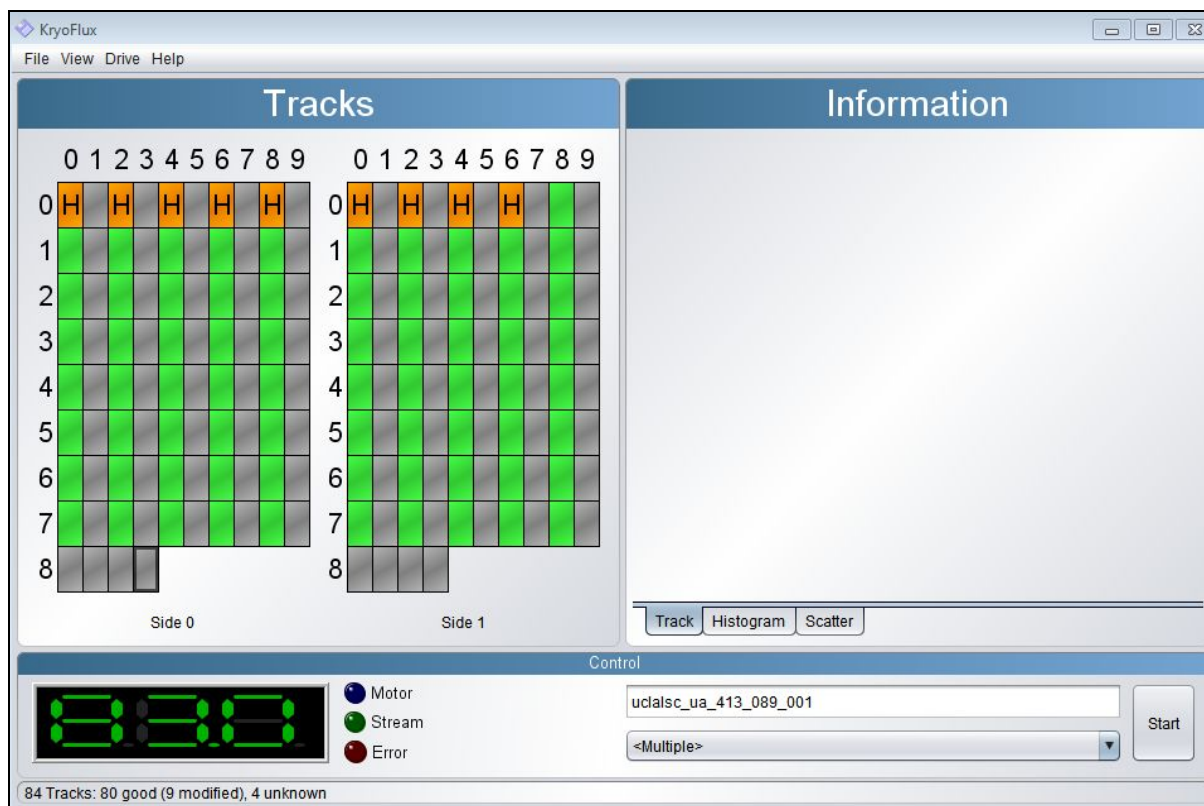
KryoFlux
File View Drive Help

Tracks

| | 0 | 1 | 2 | 3 | 4 | 5 | 6 | 7 | 8 | 9 |
|---|---|---|---|---|---|---|---|---|---|---|
| 0 | H | | H | | H | | H | | H | |
| 1 | | | | | | | | | | |
| 2 | | | | | | | | | | |
| 3 | | | | | | | | | | |
| 4 | | | | | | | | | | |
| 5 | | | | | | | | | | |
| 6 | | | | | | | | | | |
| 7 | | | | | | | | | | |
| 8 | | | | | | | | | | |

Side 0

| | 0 | 1 | 2 | 3 | 4 | 5 | 6 | 7 | 8 | 9 |
|---|---|---|---|---|---|---|---|---|---|---|
| 0 | H | | H | | H | | H | | | |
| 1 | | | | | | | | | | |
| 2 | | | | | | | | | | |
| 3 | | | | | | | | | | |
| 4 | | | | | | | | | | |
| 5 | | | | | | | | | | |
| 6 | | | | | | | | | | |
| 7 | | | | | | | | | | |
| 8 | | | | | | | | | | |

Side 1

Information

Track Histogram Scatter

Control

Motor
Stream
Error

uclalsc_ua_413_089_001
<Multiple>
Start

84 Tracks: 80 good (9 modified), 4 unknown